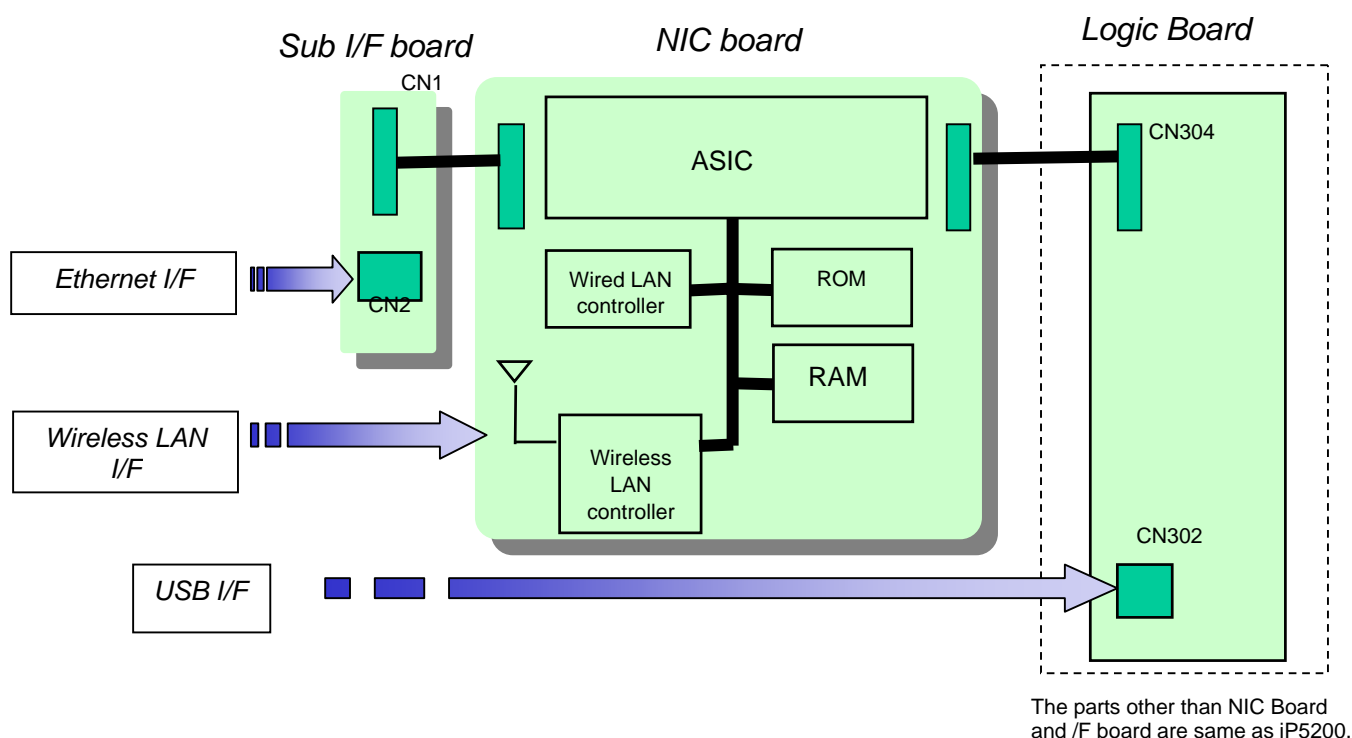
Sub I/F board

NIC board

Logic Board

CN1

ASIC

CN304

Ethernet I/F

CN2

Wired LAN controller

ROM

RAM

Wireless LAN I/F

Wireless LAN controller

CN302

USB I/F

The parts other than NIC Board and /F board are same as iP5200.